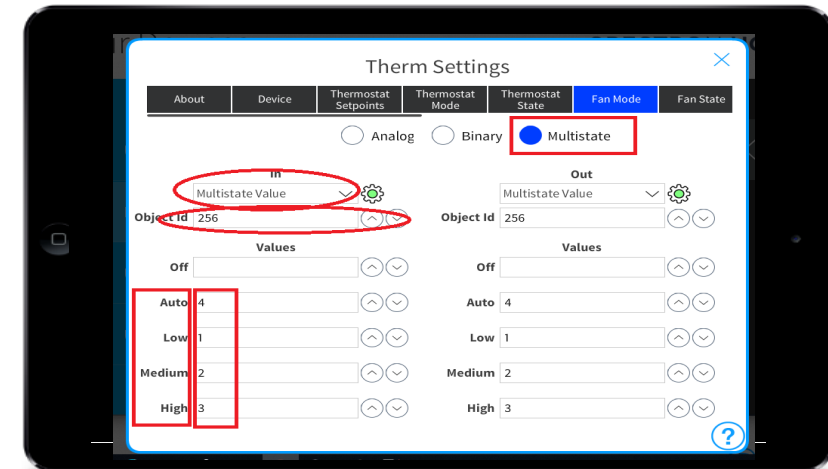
Therm Settings

About | Device | Thermostat Setpoints | Thermostat Mode | Thermostat State | Fan Mode | Fan State

Analog Binary Multistate

In
Multistate Value
Object Id 256

Values
Off
Auto 4
Low 1
Medium 2
High 3

Out
Multistate Value
Object Id 256

Values
Off
Auto 4
Low 1
Medium 2
High 3

?